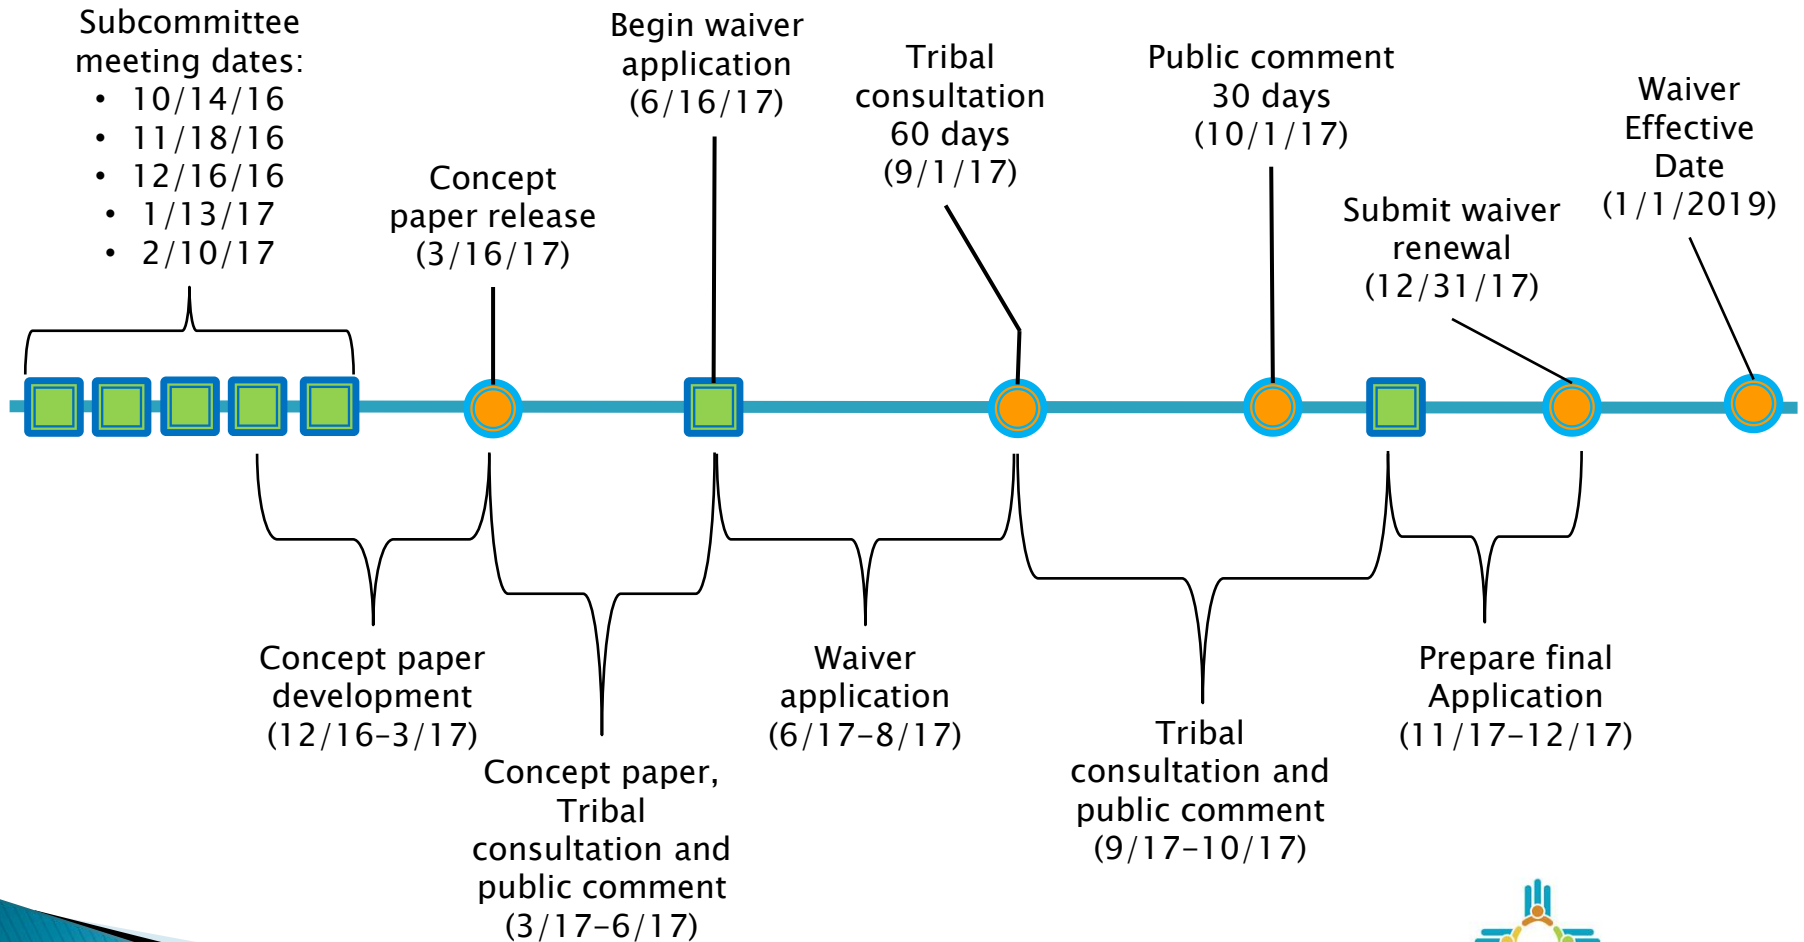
Subcommittee meeting dates:
• 10/14/16
• 11/18/16
• 12/16/16
• 1/13/17
• 2/10/17

Concept paper release (3/16/17)

Begin waiver application (6/16/17)

Tribal consultation 60 days (9/1/17)

Public comment 30 days (10/1/17)

Submit waiver renewal (12/31/17)

Waiver Effective Date (1/1/2019)

Concept paper development (12/16–3/17)

Concept paper, Tribal consultation and public comment (3/17–6/17)

Waiver application (6/17–8/17)

Tribal consultation and public comment (9/17–10/17)

Prepare final Application (11/17–12/17)